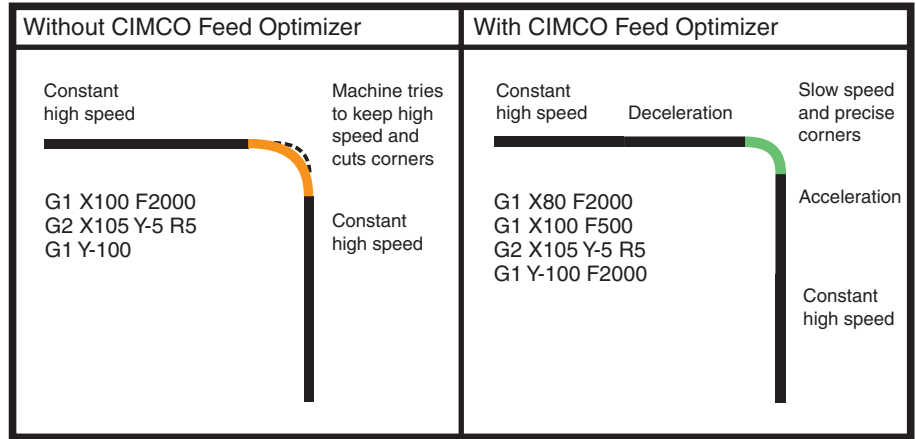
Without CIMCO Feed Optimizer

Constant high speed

Machine tries to keep high speed and cuts corners

G1 X100 F2000
G2 X105 Y-5 R5
G1 Y-100

Constant high speed

With CIMCO Feed Optimizer

Constant high speed

Deceleration

Slow speed and precise corners

G1 X80 F2000
G1 X100 F500
G2 X105 Y-5 R5
G1 Y-100 F2000

Acceleration

Constant high speed